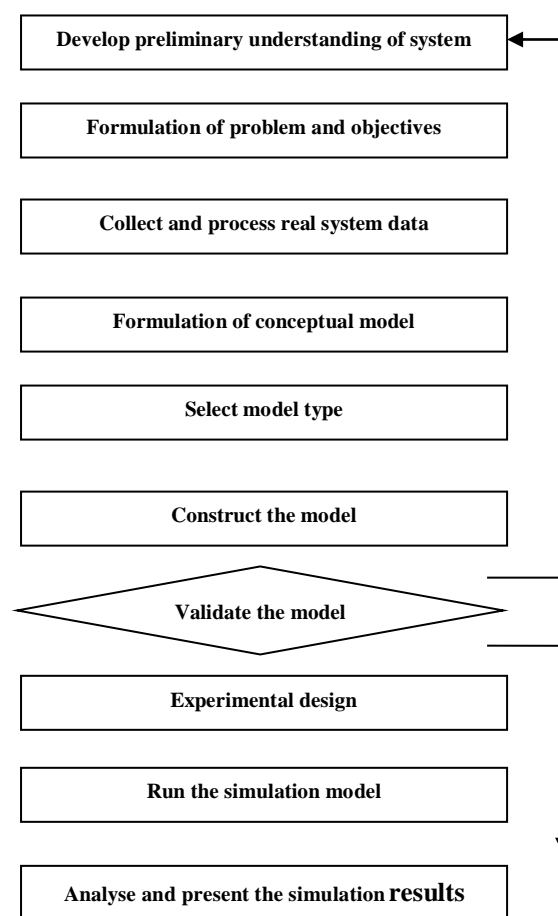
Develop preliminary understanding of system

Formulation of problem and objectives

Collect and process real system data

Formulation of conceptual model

Select model type

Construct the model

Validate the model

Experimental design

Run the simulation model

Analyse and present the simulation results